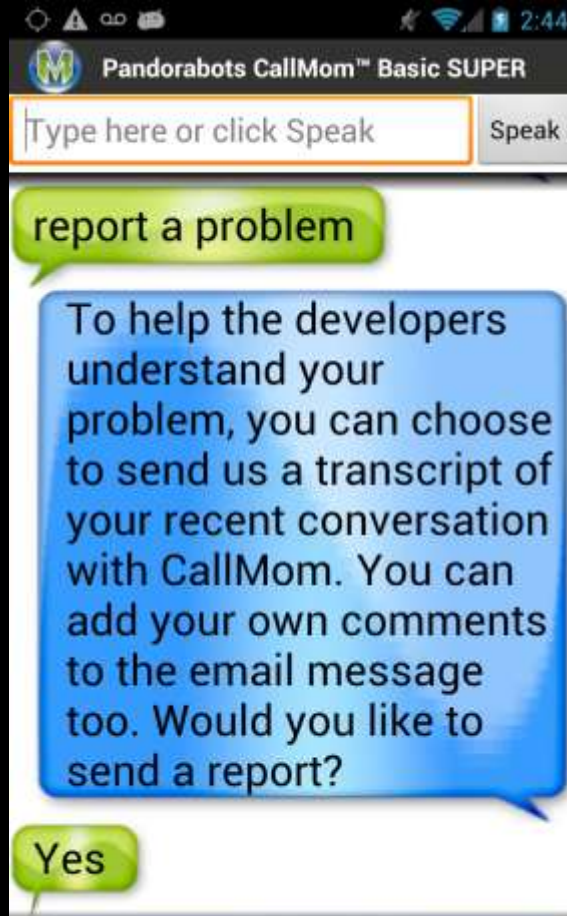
2:44

Pandorabots CallMom™ Basic SUPER

Type here or click Speak

Speak

report a problem

To help the developers understand your problem, you can choose to send us a transcript of your recent conversation with CallMom. You can add your own comments to the email message too. Would you like to send a report?

Yes